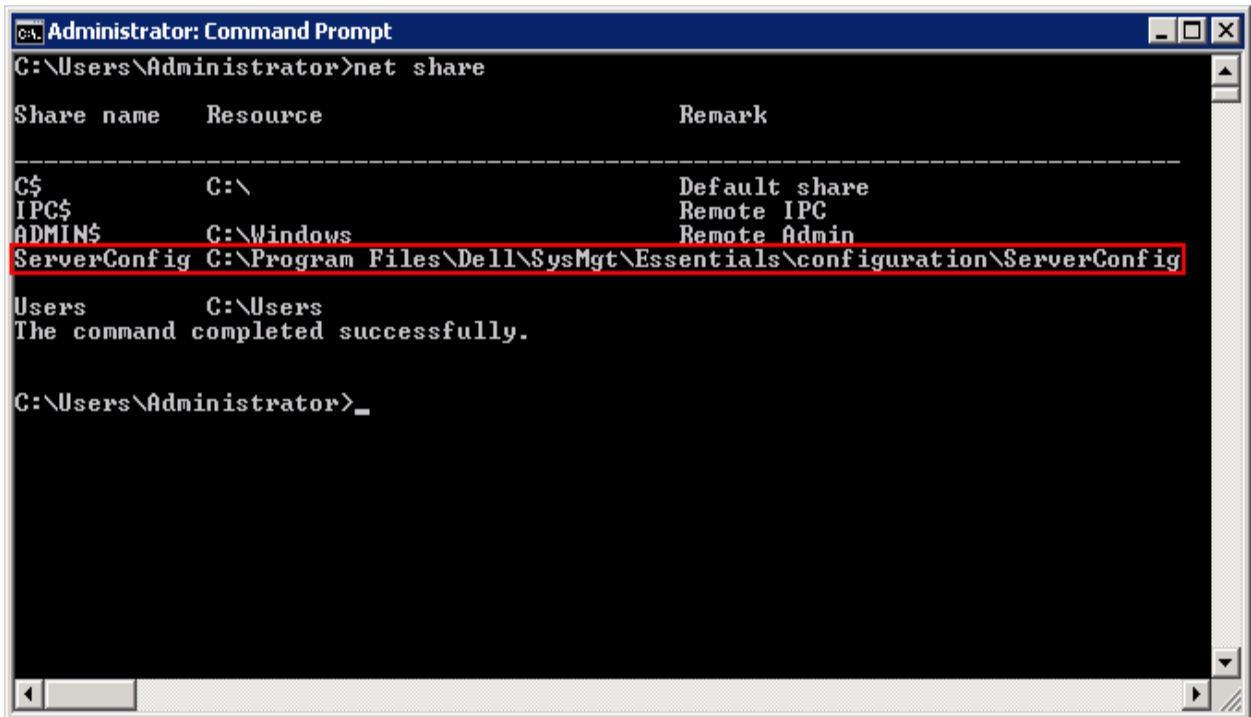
Administrator: Command Prompt

C:\Users\Administrator>net share

Share name   Resource                        Remark

-------------------------------------------------------------------------------
C$           C:\                             Default share
IPC$                                         Remote IPC
ADMIN$       C:\Windows                      Remote Admin
ServerConfig C:\Program Files\Dell\SysMgt\Essentials\configuration\ServerConfig

Users        C:\Users
The command completed successfully.


C:\Users\Administrator>_